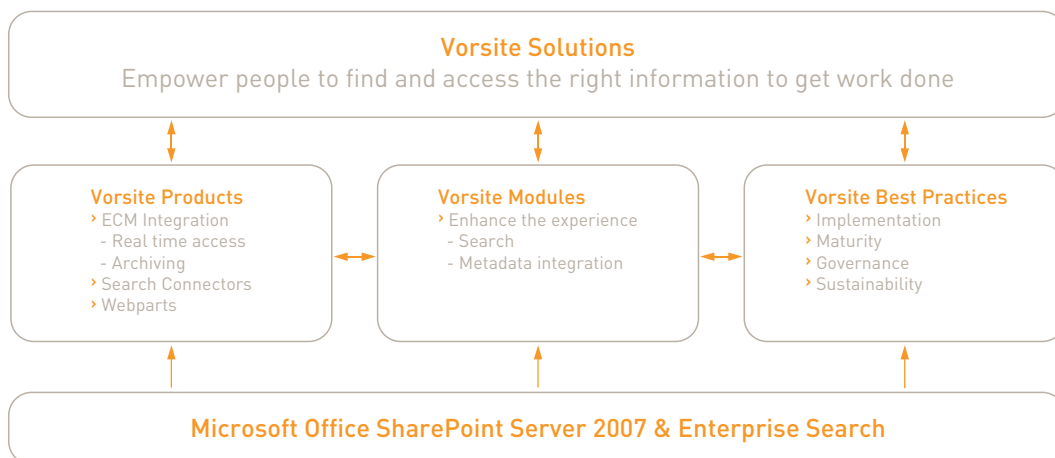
Vorsite Solutions
Empower people to find and access the right information to get work done

Vorsite Products
› ECM Integration
- Real time access
- Archiving
› Search Connectors
› Webparts

Vorsite Modules
› Enhance the experience
- Search
- Metadata integration

Vorsite Best Practices
› Implementation
› Maturity
› Governance
› Sustainability

Microsoft Office SharePoint Server 2007 & Enterprise Search